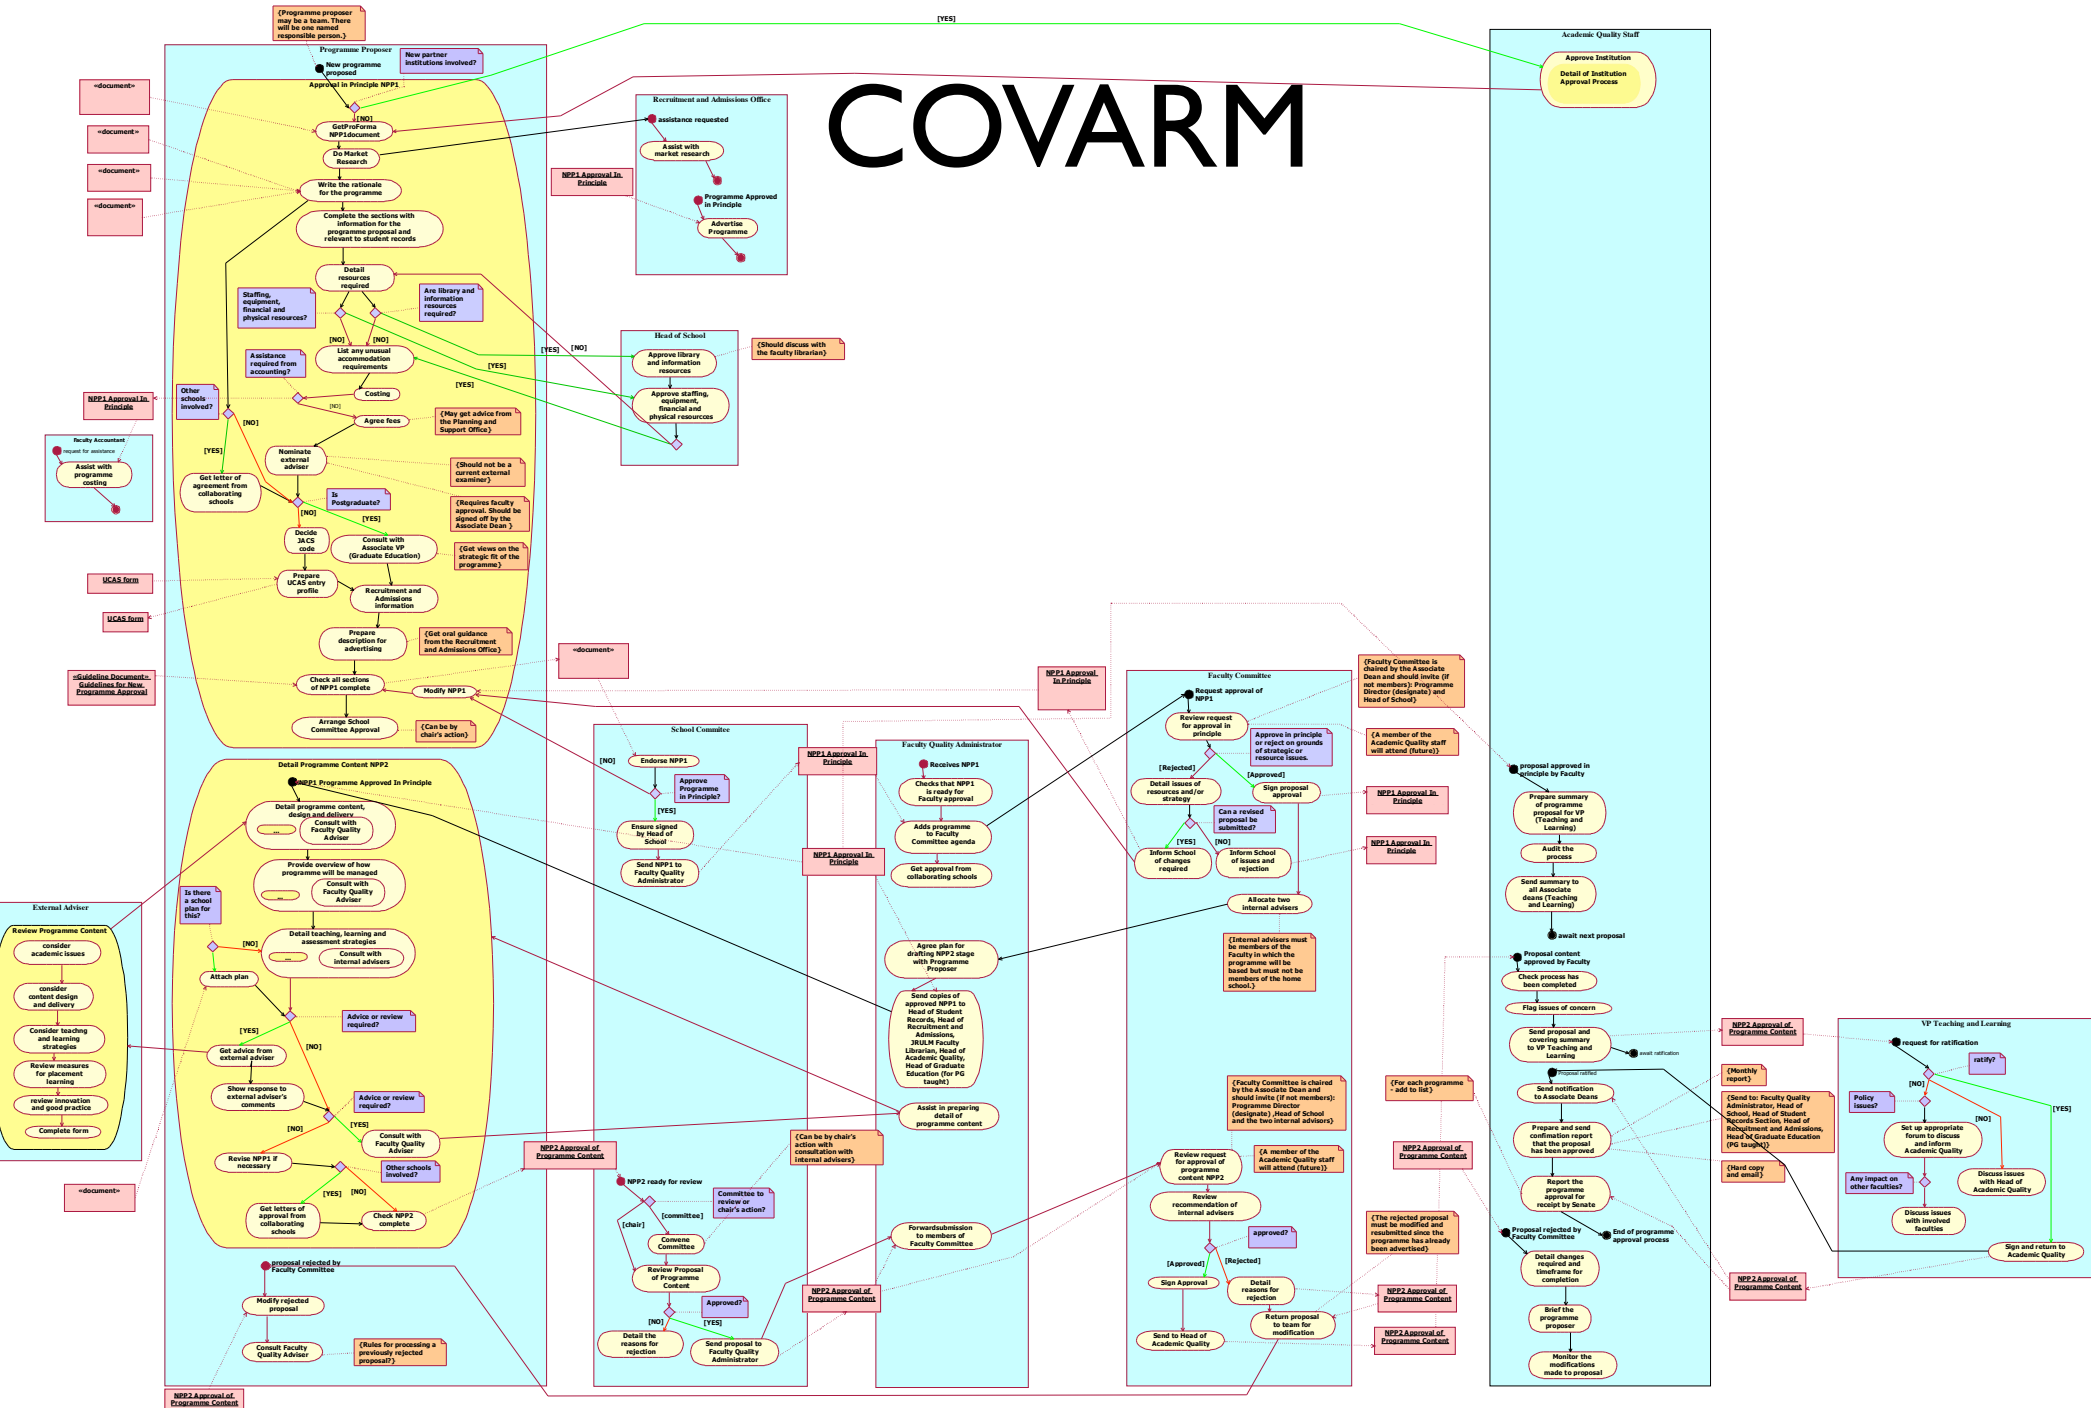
COVARM

{Programme proposer may be a team. There will be one named responsible person.}

Programme Proposer

New partner institutions involved?

New programme proposed

Approval in Principle NPP1

[YES]

Academic Quality Staff

Approve Institution

Detail of Institution Approval Process

«document»

«document»

«document»

«document»

[NO]

GetProForma NPP1document

Do Market Research

Write the rationale for the programme

Complete the sections with information for the programme proposal and relevant to student records

Recruitment and Admissions Office

assistance requested

Assist with market research

NPP1 Approval In Principle

Programme Approved in Principle

Advertise Programme

Detail resources required

Staffing, equipment, financial and physical resources?

Are library and information resources required?

[NO]

[NO]

List any unusual accommodation requirements

[YES]

[NO]

Head of School

Approve library and information resources

{Should discuss with the faculty librarian}

[YES]

Assistance required from accounting?

[YES]

Costing

Approve staffing, equipment, financial and physical resources

NPP1 Approval In Principle

Other schools involved?

[NO]

Agree fees

{May get advice from the Planning and Support Office}

Faculty Accountant

request for assistance

Assist with programme costing

[NO]

Nominate external adviser

{Should not be a current external examiner}

[YES]

Get letter of agreement from collaborating schools

{Requires faculty approval. Should be signed off by the Associate Dean}

Is Postgraduate?

[NO]

[YES]

Decide JACS code

Consult with Associate VP (Graduate Education)

{Get views on the strategic fit of the programme}

UCAS form

Prepare UCAS entry profile

Recruitment and Admissions information

UCAS form

Prepare description for advertising

{Get oral guidance from the Recruitment and Admissions Office}

«document»

«Guideline Document» Guidelines for New Programme Approval

Check all sections of NPP1 complete

Modify NPP1

Arrange School Committee Approval

{Can be by chair's action}

NPP1 Approval In Principle

Faculty Committee

{Faculty Committee is chaired by the Associate Dean and should invite (if not members): Programme Director (designate) and Head of School}

Request approval of NPP1

Review request for approval in principle

Approve in principle or reject on grounds of strategic or resource issues.

{A member of the Academic Quality staff will attend (future)}

[Rejected]

[Approved]

Detail issues of resources and/or strategy

Sign proposal approval

NPP1 Approval In Principle

Can a revised proposal be submitted?

[YES]

[NO]

Inform School of changes required

Inform School of issues and rejection

NPP1 Approval In Principle

proposal approved in principle by Faculty

Prepare summary of programme proposal for VP (Teaching and Learning)

Audit the process

Send summary to all Associate deans (Teaching and Learning)

await next proposal

Detail Programme Content NPP2

NPP1 Programme Approved In Principle

Detail programme content, design and delivery

Consult with Faculty Quality Adviser

School Commitee

[NO]

Endorse NPP1

Approve Programme in Principle?

[YES]

Ensure signed by Head of School

Send NPP1 to Faculty Quality Administrator

NPP1 Approval In Principle

Faculty Quality Administrator

Receives NPP1

Checks that NPP1 is ready for Faculty approval

NPP1 Approval In Principle

Adds programme to Faculty Committee agenda

Get approval from collaborating schools

Provide overview of how programme will be managed

Consult with Faculty Quality Adviser

External Adviser

Review Programme Content

consider academic issues

consider content design and delivery

Consider teaching and learning strategies

Review measures for placement learning

review innovation and good practice

Complete form

Is there a school plan for this?

[NO]

Detail teaching, learning and assessment strategies

Consult with internal advisers

Attach plan

Allocate two internal advisers

{Internal advisers must be members of the Faculty in which the programme will be based but must not be members of the home school.}

Agree plan for drafting NPP2 stage with Programme Proposer

Send copies of approved NPP1 to Head of Student Records, Head of Recruitment and Admissions, JRULM Faculty Librarian, Head of Academic Quality, Head of Graduate Education (for PG taught)

Proposal content approved by Faculty

Check process has been completed

Flag issues of concern

Send proposal and covering summary to VP Teaching and Learning

await ratification

NPP2 Approval of Programme Content

VP Teaching and Learning

request for ratification

ratify?

[NO]

[YES]

Policy issues?

[NO]

Set up appropriate forum to discuss and inform Academic Quality

Discuss issues with Head of Academic Quality

Any impact on other faculties?

Discuss issues with involved faculties

Sign and return to Academic Quality

Advice or review required?

[YES]

[NO]

Get advice from external adviser

Show response to external adviser's comments

Advice or review required?

[NO]

[YES]

Consult with Faculty Quality Adviser

Assist in preparing detail of programme content

Revise NPP1 if necessary

Other schools involved?

[YES]

[NO]

Get letters of approval from collaborating schools

Check NPP2 complete

NPP2 Approval of Programme Content

«document»

{Can be by chair's action with consultation with internal advisers}

NPP2 ready for review

Committee to review or chair's action?

[committee]

[chair]

Convene Committee

Review Proposal of Programme Content

Approved?

[NO]

[YES]

Detail the reasons for rejection

Send proposal to Faculty Quality Administrator

NPP2 Approval of Programme Content

Forwardsubmission to members of Faculty Committee

{Faculty Committee is chaired by the Associate Dean and should invite (if not members): Programme Director (designate) ,Head of School and the two internal advisors}

Review request for approval of programme content NPP2

{A member of the Academic Quality staff will attend (future)}

Review recommendation of internal advisers

approved?

[Approved]

[Rejected]

Sign Approval

Detail reasons for rejection

Return proposal to team for modification

Send to Head of Academic Quality

NPP2 Approval of Programme Content

NPP2 Approval of Programme Content

NPP2 Approval of Programme Content

{The rejected proposal must be modified and resubmitted since the programme has already been advertised}

{For each programme - add to list}

Proposal ratified

Send notification to Associate Deans

{Monthly report}

{Send to: Faculty Quality Administrator, Head of School, Head of Student Records Section, Head of Recruitment and Admissions, Head of Graduate Education (PG taught)}

Prepare and send confirmation report that the proposal has been approved

{Hard copy and email}

Prepare the programme approval for receipt by Senate

End of programme approval process

Proposal rejected by Faculty Committee

Detail changes required and timeframe for completion

Brief the programme proposer

Monitor the modifications made to proposal

NPP2 Approval of Programme Content

proposal rejected by Faculty Committee

Modify rejected proposal

Consult Faculty Quality Adviser

{Rules for processing a previously rejected proposal?}

NPP2 Approval of Programme Content